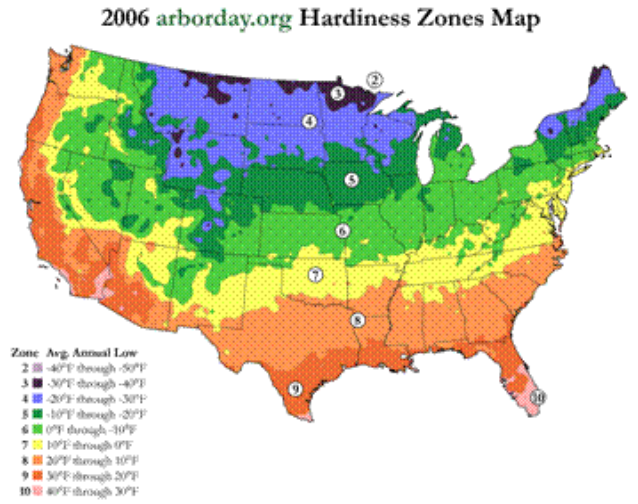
2006 arborday.org Hardiness Zones Map

2
3
4
5
6
7
8
9
10

| Zone | Avg. Annual Low |
|---|---|
| 2 | -40°F through -50°F |
| 3 | -30°F through -40°F |
| 4 | -20°F through -30°F |
| 5 | -10°F through -20°F |
| 6 | 0°F through -10°F |
| 7 | 10°F through 0°F |
| 8 | 20°F through 10°F |
| 9 | 30°F through 20°F |
| 10 | 40°F through 30°F |